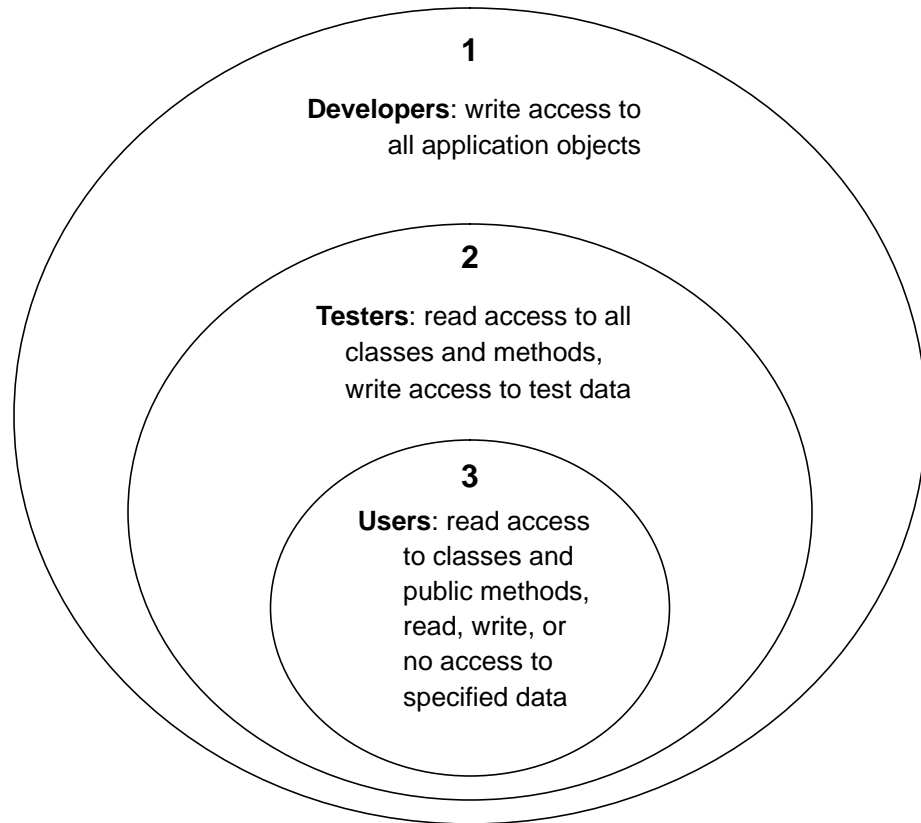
1

**Developers**: write access to all application objects

2

**Testers**: read access to all classes and methods, write access to test data

3

**Users**: read access to classes and public methods, read, write, or no access to specified data